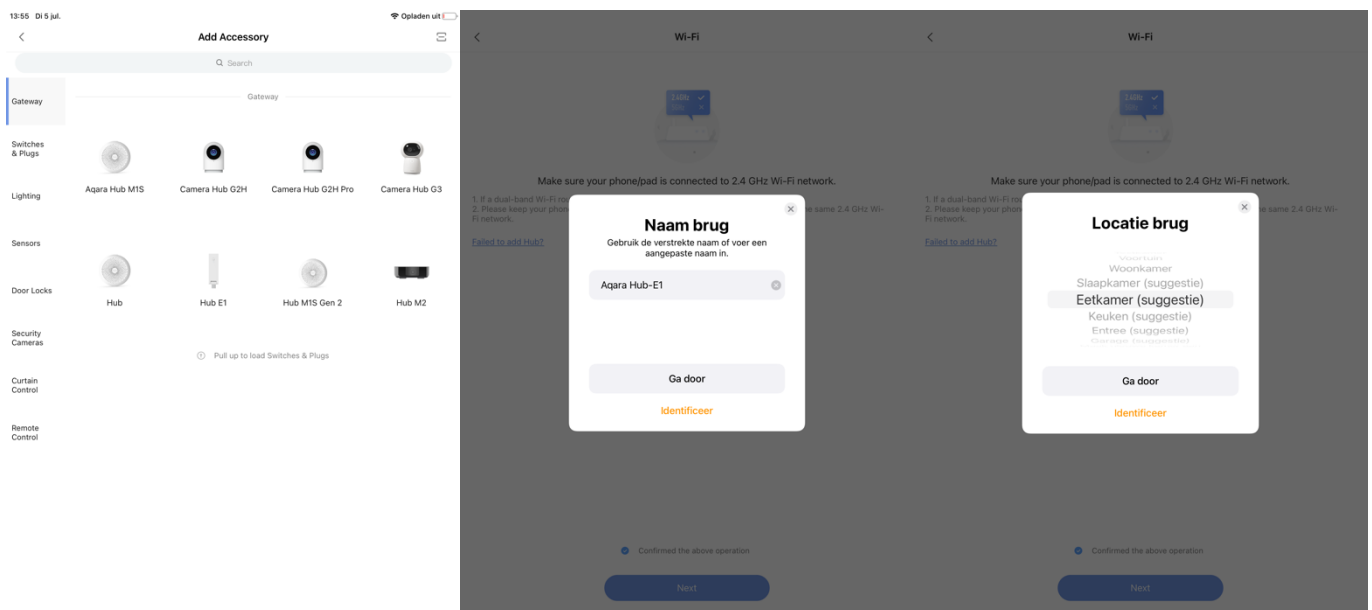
13:55 Di 5 jul.

Opladen uit

Add Accessory

Search

Gateway

Switches & Plugs

Lighting

Sensors

Door Locks

Security Cameras

Curtain Control

Remote Control

Gateway

Aqara Hub M1S

Camera Hub G2H

Camera Hub G2H Pro

Camera Hub G3

Hub

Hub E1

Hub M1S Gen 2

Hub M2

Pull up to load Switches & Plugs

Wi-Fi

Make sure your phone/pad is connected to 2.4 GHz Wi-Fi network.

1. If a dual-band Wi-Fi ro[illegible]
2. Please keep your phon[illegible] same 2.4 GHz Wi-Fi network.

Failed to add Hub?

Naam brug

Gebruik de verstrekte naam of voer een aangepaste naam in.

Aqara Hub-E1

Ga door

Identificeer

Confirmed the above operation

Next

Wi-Fi

Make sure your phone/pad is connected to 2.4 GHz Wi-Fi network.

1. If a dual-band Wi-Fi ro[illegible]
2. Please keep your phon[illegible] same 2.4 GHz Wi-Fi network.

Failed to add Hub?

Locatie brug

Woonkamer
Slaapkamer (suggestie)
Eetkamer (suggestie)
Keuken (suggestie)
Entree (suggestie)

Ga door

Identificeer

Confirmed the above operation

Next